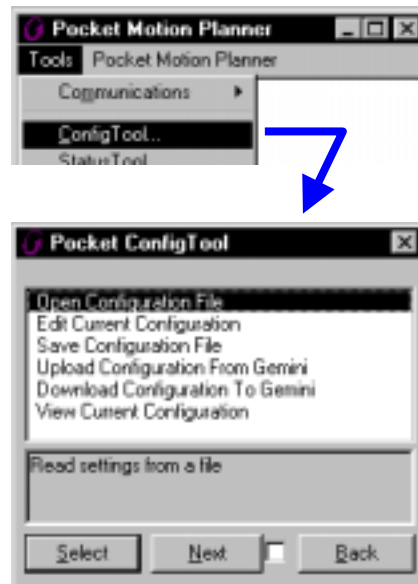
Pocket Motion Planner

Tools Pocket Motion Planner

Communications

ConfigTool...

StatusTool

Pocket ConfigTool

Open Configuration File
Edit Current Configuration
Save Configuration File
Upload Configuration From Gemini
Download Configuration To Gemini
View Current Configuration

Read settings from a file

Select Next Back